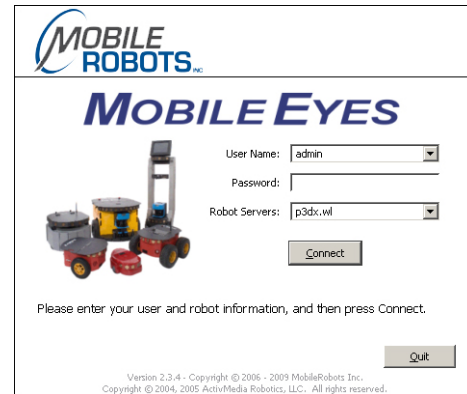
MOBILE ROBOTS INC

MOBILE EYES

User Name: admin

Password:

Robot Servers: p3dx.wl

Connect

Please enter your user and robot information, and then press Connect.

Quit

Version 2.3.4 - Copyright © 2006 - 2009 MobileRobots Inc.
Copyright © 2004, 2005 ActivMedia Robotics, LLC. All rights reserved.